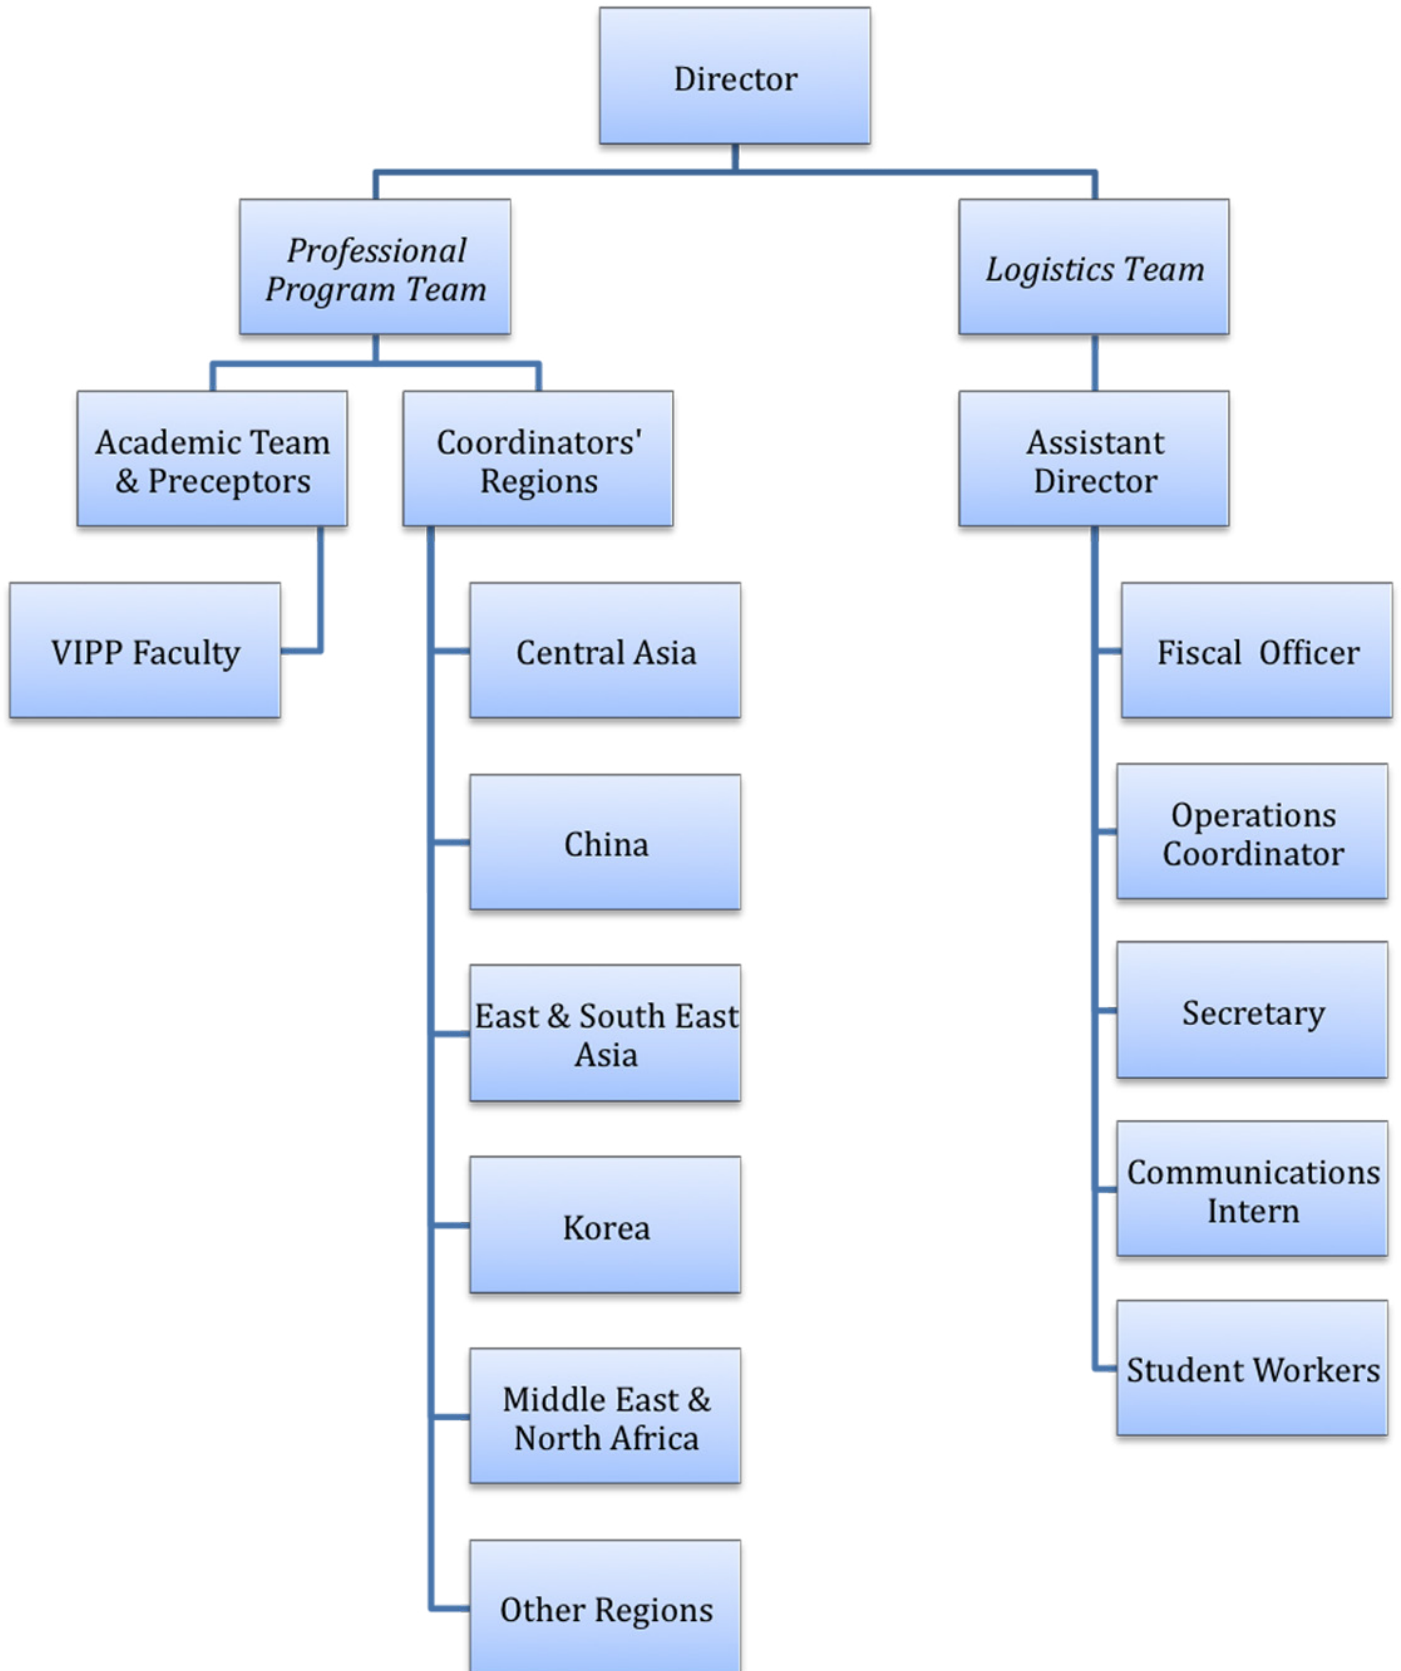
Director

Professional Program Team

Logistics Team

Academic Team & Preceptors

Coordinators' Regions

Assistant Director

VIPP Faculty

Central Asia

China

East & South East Asia

Korea

Middle East & North Africa

Other Regions

Fiscal Officer

Operations Coordinator

Secretary

Communications Intern

Student Workers